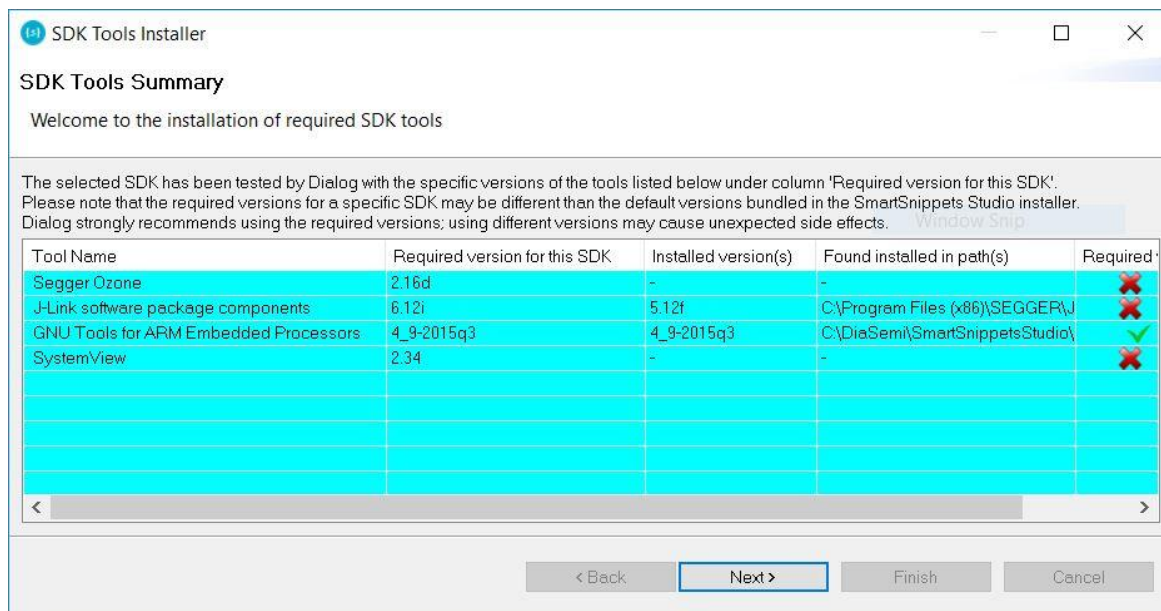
SDK Tools Installer

SDK Tools Summary

Welcome to the installation of required SDK tools

The selected SDK has been tested by Dialog with the specific versions of the tools listed below under column 'Required version for this SDK'. Please note that the required versions for a specific SDK may be different than the default versions bundled in the SmartSnippets Studio installer. Dialog strongly recommends using the required versions; using different versions may cause unexpected side effects.

Window Snip

| Tool Name | Required version for this SDK | Installed version(s) | Found installed in path(s) | Required |
|---|---|---|---|---|
| Segger Ozone | 2.16d | - | - | |
| J-Link software package components | 6.12i | 5.12f | C:\Program Files (x86)\SEGGER\J | |
| GNU Tools for ARM Embedded Processors | 4_9-2015q3 | 4_9-2015q3 | C:\DiaSemi\SmartSnippetsStudio\ | |
| SystemView | 2.34 | - | - | |

< Back   Next >   Finish   Cancel